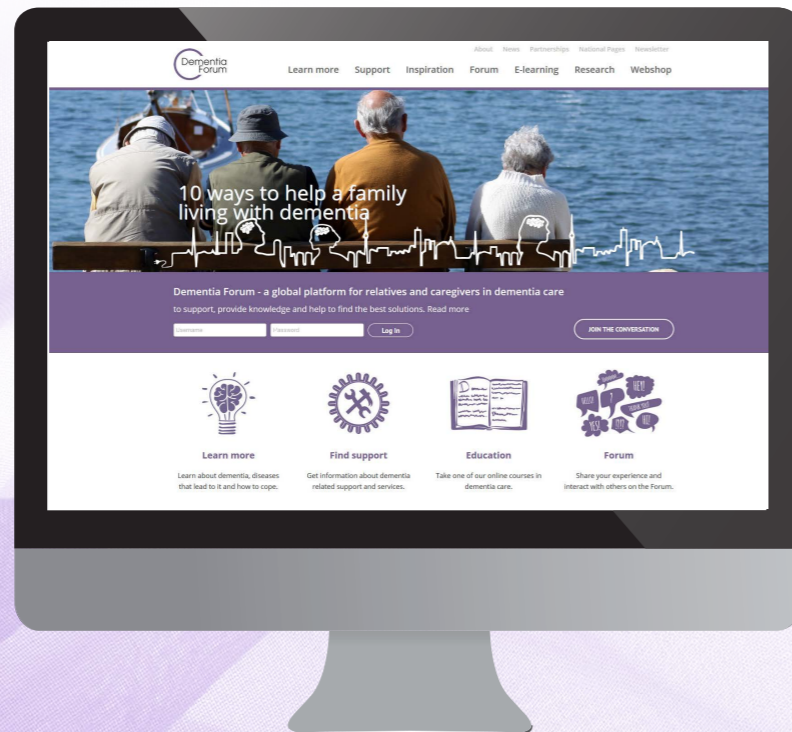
Dementia Forum

About News Partnerships National Pages Newsletter

Learn more Support Inspiration Forum E-learning Research Webshop

10 ways to help a family living with dementia

Dementia Forum - a global platform for relatives and caregivers in dementia care

to support, provide knowledge and help to find the best solutions. Read more

Username Password Log In

JOIN THE CONVERSATION

HEY!

Learn more

Learn about dementia, diseases that lead to it and how to cope.

Find support

Get information about dementia related support and services.

Education

Take one of our online courses in dementia care.

Forum

Share your experience and interact with others on the Forum.